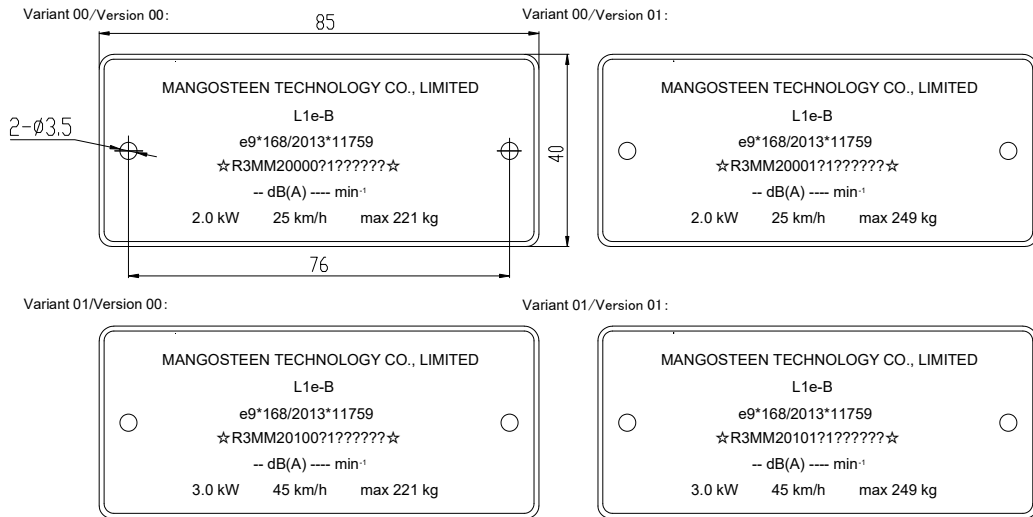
Variant 00/Version 00:

85

MANGOSTEEN TECHNOLOGY CO., LIMITED
L1e-B
e9*168/2013*11759
☆R3MM20000?1??????☆
-- dB(A) ---- min$^{-1}$
2.0 kW 25 km/h max 221 kg

2-Ø3.5

40

76

Variant 00/Version 01:

MANGOSTEEN TECHNOLOGY CO., LIMITED
L1e-B
e9*168/2013*11759
☆R3MM20001?1??????☆
-- dB(A) ---- min$^{-1}$
2.0 kW 25 km/h max 249 kg

Variant 01/Version 00:

MANGOSTEEN TECHNOLOGY CO., LIMITED
L1e-B
e9*168/2013*11759
☆R3MM20100?1??????☆
-- dB(A) ---- min$^{-1}$
3.0 kW 45 km/h max 221 kg

Variant 01/Version 01:

MANGOSTEEN TECHNOLOGY CO., LIMITED
L1e-B
e9*168/2013*11759
☆R3MM20101?1??????☆
-- dB(A) ---- min$^{-1}$
3.0 kW 45 km/h max 249 kg